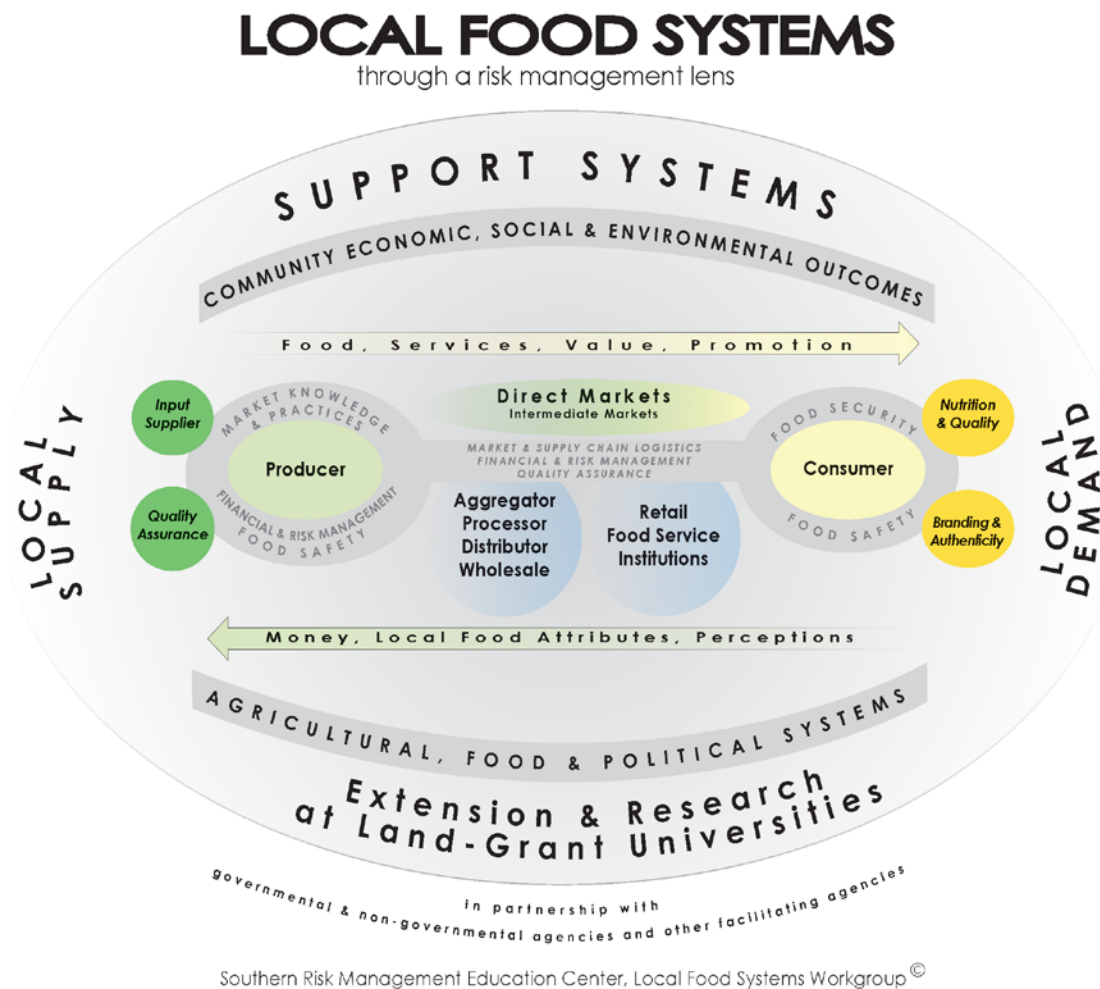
LOCAL FOOD SYSTEMS
through a risk management lens

SUPPORT SYSTEMS

COMMUNITY ECONOMIC, SOCIAL & ENVIRONMENTAL OUTCOMES

Food, Services, Value, Promotion

LOCAL SUPPLY

Input Supplier

Quality Assurance

MARKET KNOWLEDGE & PRACTICES

Producer

FINANCIAL & RISK MANAGEMENT FOOD SAFETY

Direct Markets
Intermediate Markets

MARKET & SUPPLY CHAIN LOGISTICS
FINANCIAL & RISK MANAGEMENT
QUALITY ASSURANCE

Aggregator
Processor
Distributor
Wholesale

Retail
Food Service
Institutions

FOOD SECURITY

Consumer

FOOD SAFETY

Nutrition & Quality

Branding & Authenticity

LOCAL DEMAND

Money, Local Food Attributes, Perceptions

AGRICULTURAL, FOOD & POLITICAL SYSTEMS

Extension & Research at Land-Grant Universities

in partnership with
governmental & non-governmental agencies and other facilitating agencies

Southern Risk Management Education Center, Local Food Systems Workgroup ©